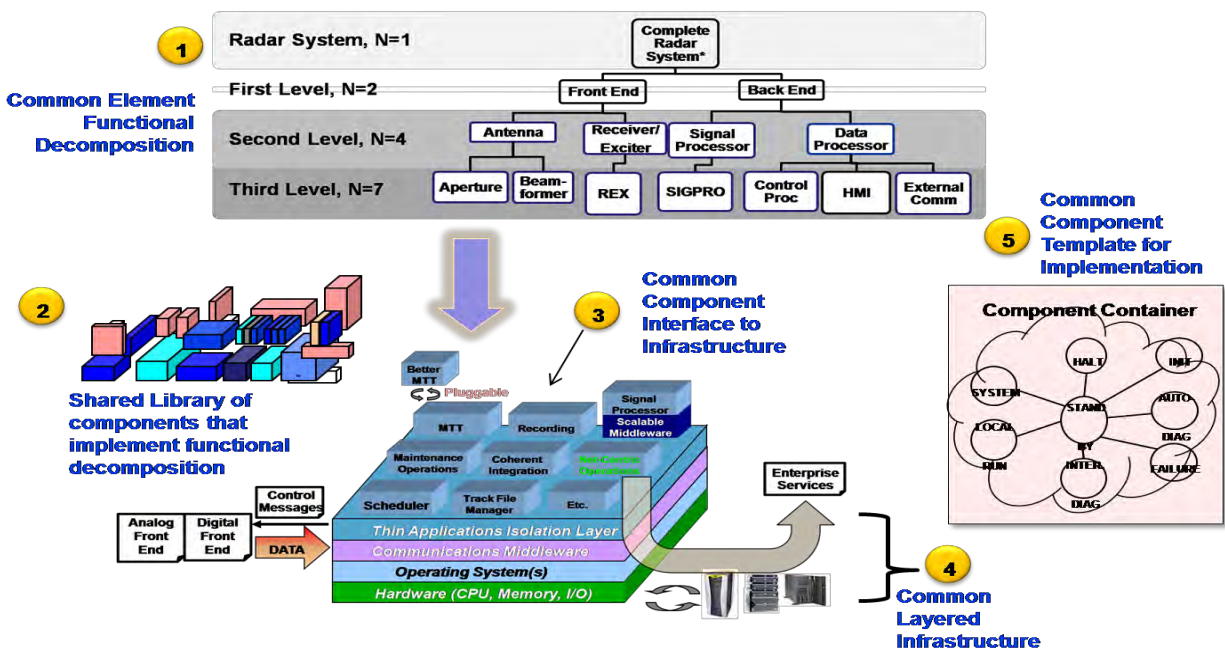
1

Radar System, N=1

Complete Radar System*

First Level, N=2

Front End

Back End

Common Element Functional Decomposition

Second Level, N=4

Antenna

Receiver/ Exciter

Signal Processor

Data Processor

Third Level, N=7

Aperture

Beamformer

REX

SIGPRO

Control Proc

HMI

External Comm

Common Component Template for Implementation

5

2

Shared Library of components that implement functional decomposition

Common Component Interface to Infrastructure

3

Component Container

HALT

INIT

SYSTEM

STAND BY

AUTO

LOCAL

DIAG

RUN

INTER.

FAILURE

DIAG

Better MTT

Pluggable

MTT

Recording

Signal Processor

Scalable Middleware

Maintenance Operations

Coherent Integration

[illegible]

Scheduler

Track File Manager

Etc.

Enterprise Services

Control Messages

Analog Front End

Digital Front End

DATA

Thin Applications Isolation Layer

Communications Middleware

Operating System(s)

Hardware (CPU, Memory, I/O)

4

Common Layered Infrastructure